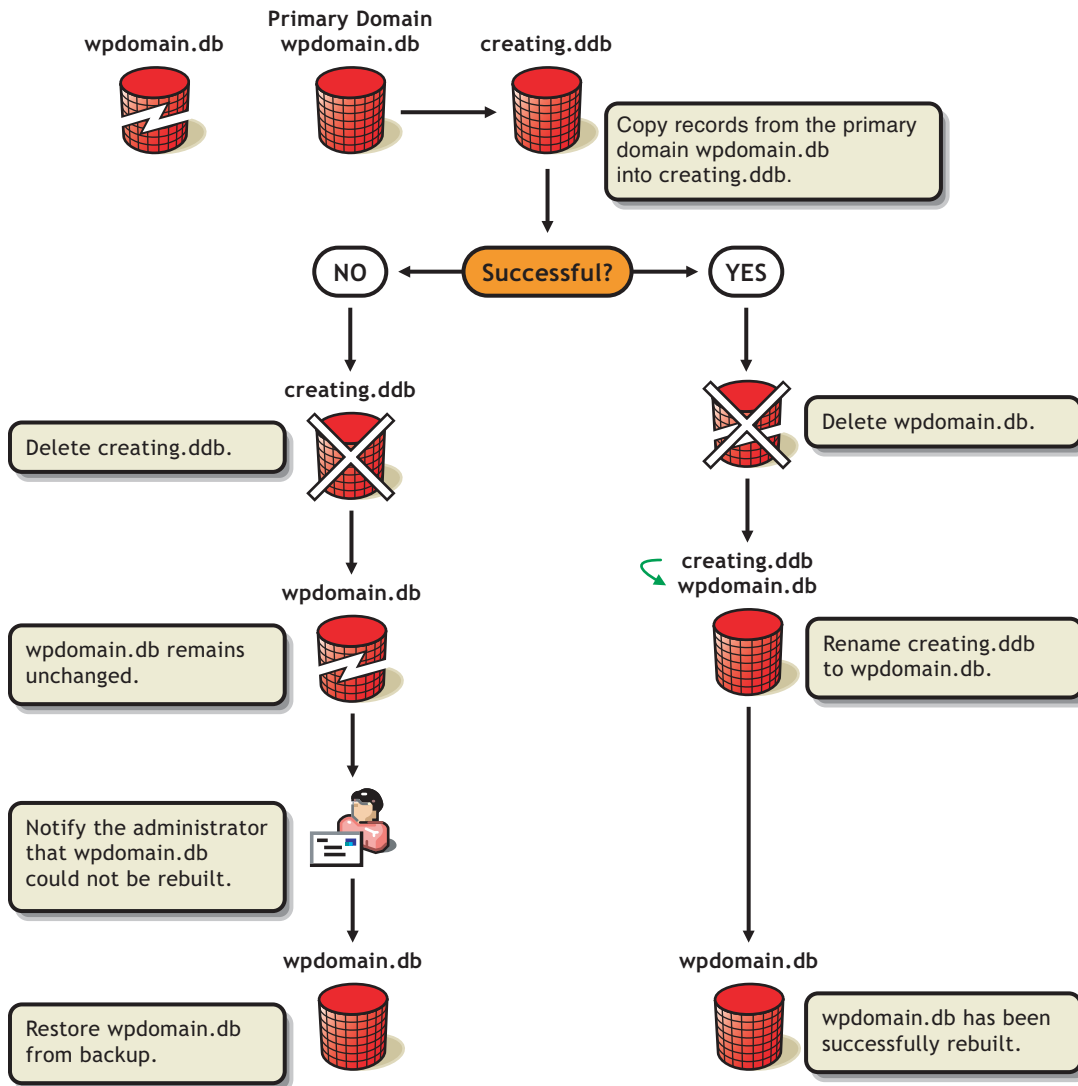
wpdomain.db

Primary Domain
wpdomain.db

creating.ddb

Copy records from the primary domain wpdomain.db into creating.ddb.

NO

Successful?

YES

creating.ddb

Delete creating.ddb.

Delete wpdomain.db.

wpdomain.db

creating.ddb
wpdomain.db

wpdomain.db remains unchanged.

Rename creating.ddb to wpdomain.db.

Notify the administrator that wpdomain.db could not be rebuilt.

wpdomain.db

wpdomain.db

Restore wpdomain.db from backup.

wpdomain.db has been successfully rebuilt.